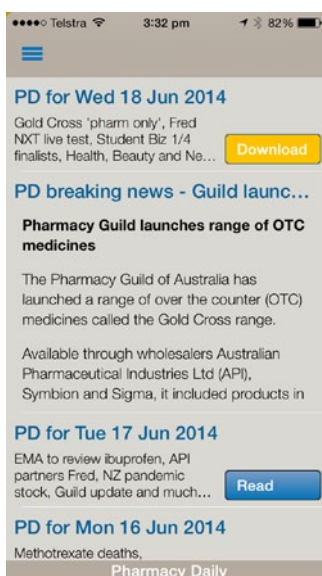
●●●●○ Telstra 3:32 pm 82%

PD for Wed 18 Jun 2014

Gold Cross 'pharm only', Fred NXT live test, Student Biz 1/4 finalists, Health, Beauty and Ne...

Download

PD breaking news - Guild launc...

Pharmacy Guild launches range of OTC medicines

The Pharmacy Guild of Australia has launched a range of over the counter (OTC) medicines called the Gold Cross range.

Available through wholesalers Australian Pharmaceutical Industries Ltd (API), Symbion and Sigma, it included products in

PD for Tue 17 Jun 2014

EMA to review ibuprofen, API partners Fred, NZ pandemic stock, Guild update and much...

Read

PD for Mon 16 Jun 2014

Methotrexate deaths,

Pharmacy Daily